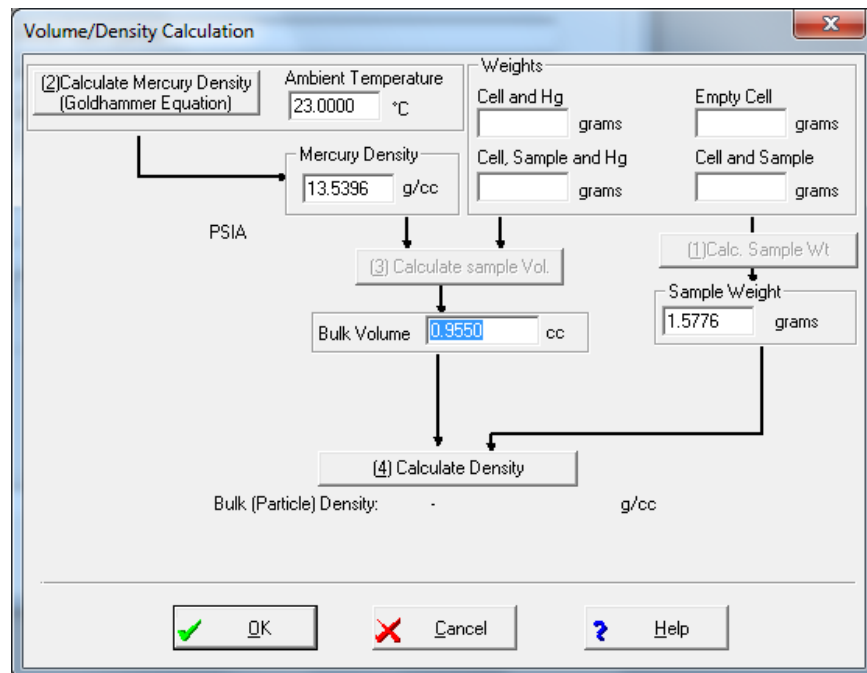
Volume/Density Calculation

(2)Calculate Mercury Density (Goldhammer Equation)

Ambient Temperature
23.0000 °C

Weights
Cell and Hg
grams
Empty Cell
grams
Cell, Sample and Hg
grams
Cell and Sample
grams

Mercury Density
13.5396 g/cc

PSIA

(3) Calculate sample Vol.

(1)Calc. Sample Wt

Sample Weight
1.5776 grams

Bulk Volume 0.9550 cc

(4) Calculate Density

Bulk (Particle) Density: - g/cc

OK
Cancel
Help